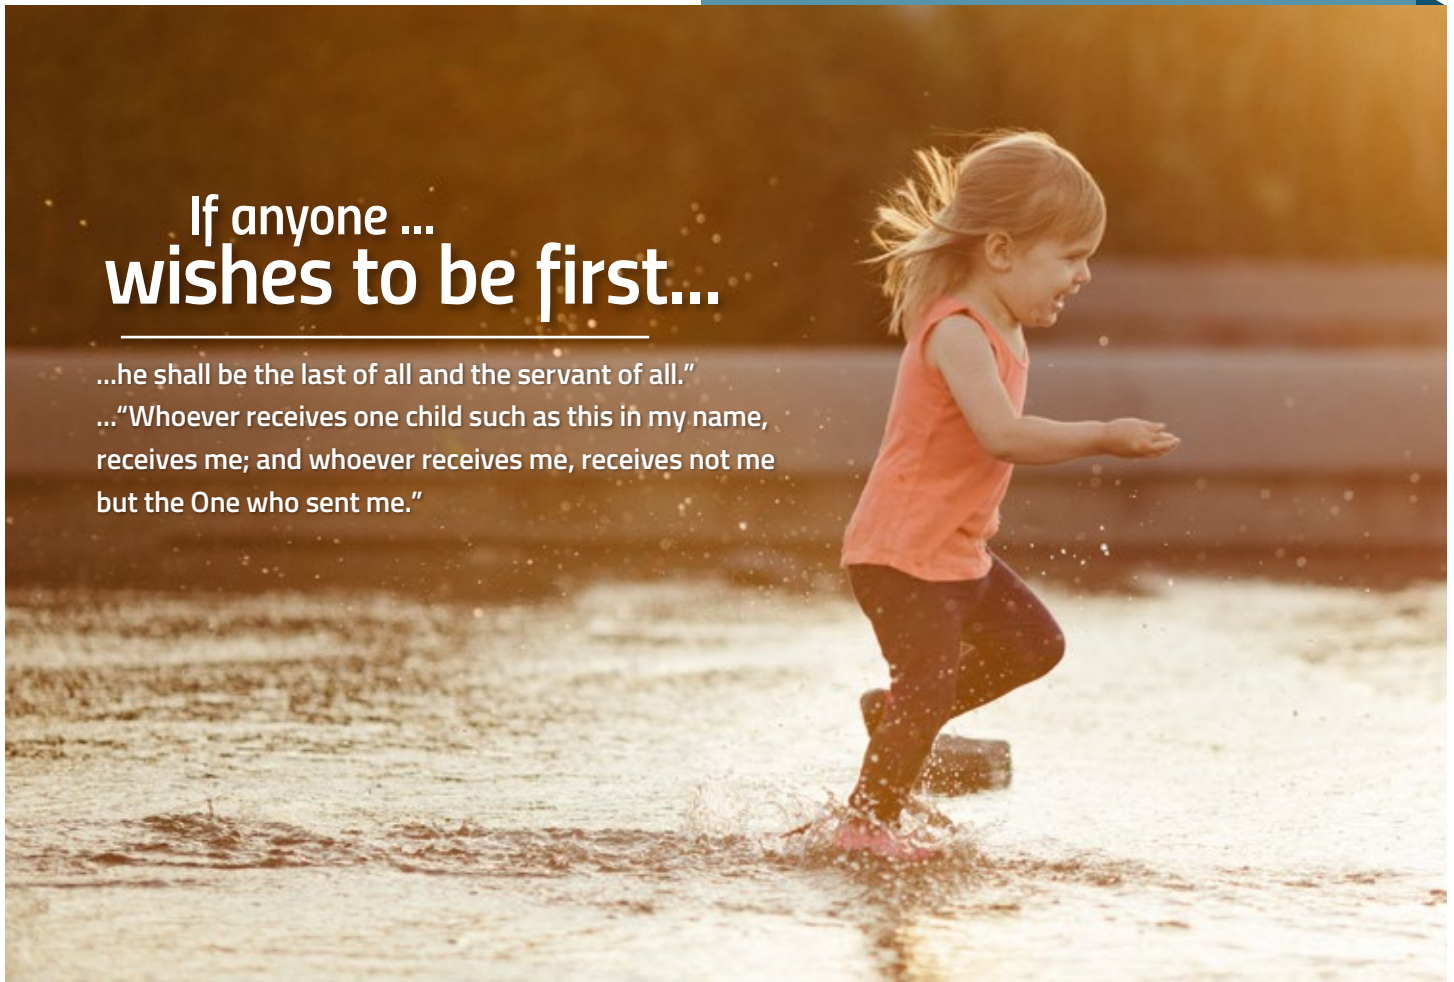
If anyone ...
wishes to be first...

...he shall be the last of all and the servant of all."
..."Whoever receives one child such as this in my name, receives me; and whoever receives me, receives not me but the One who sent me."